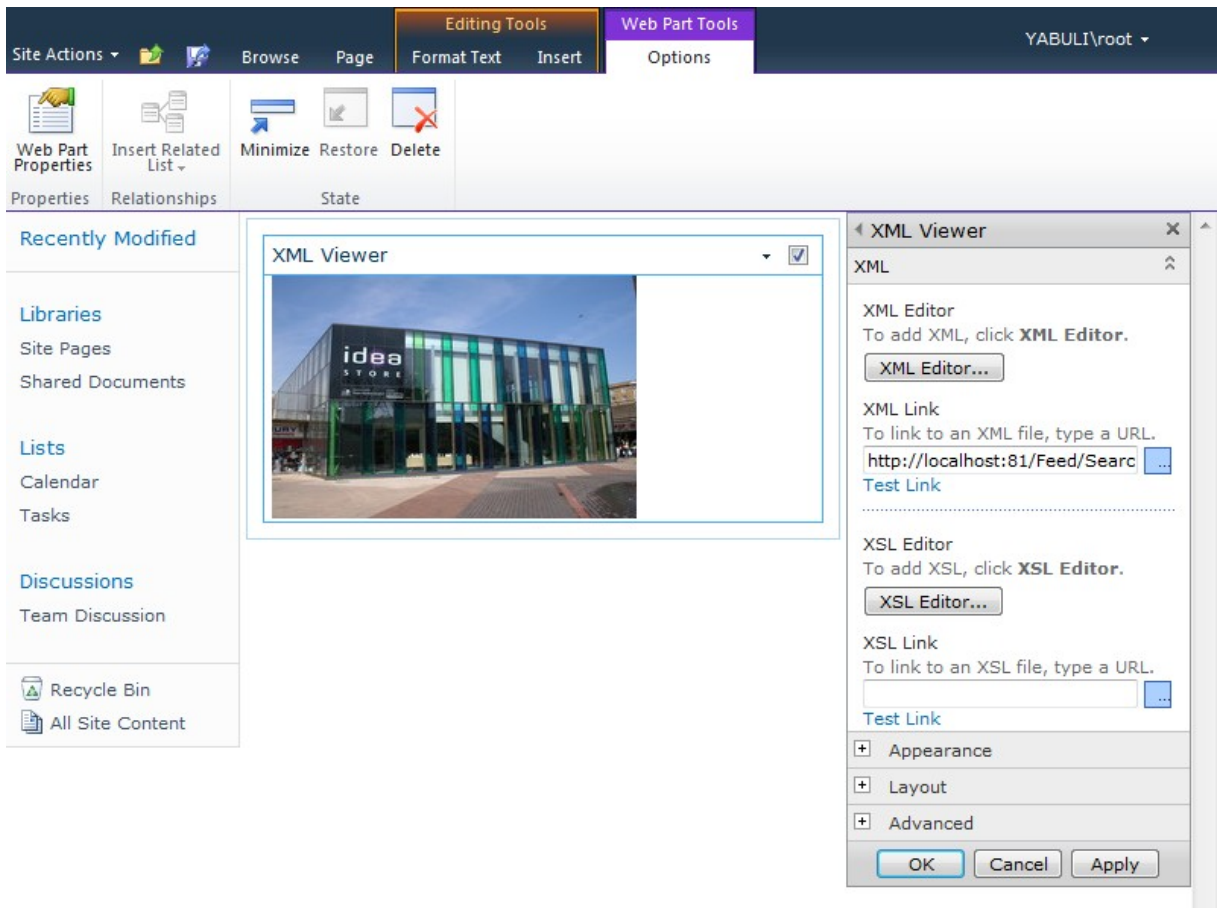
Editing Tools
Web Part Tools
Site Actions
Browse
Page
Format Text
Insert
Options
YABULI\root

Web Part Properties
Insert Related List
Minimize
Restore
Delete
Properties
Relationships
State

Recently Modified

Libraries
Site Pages
Shared Documents

Lists
Calendar
Tasks

Discussions
Team Discussion

Recycle Bin
All Site Content

XML Viewer

idea
STORE

XML Viewer
XML
XML Editor
To add XML, click **XML Editor**.
XML Editor...
XML Link
To link to an XML file, type a URL.
http://localhost:81/Feed/Searc
...
Test Link

XSL Editor
To add XSL, click **XSL Editor**.
XSL Editor...
XSL Link
To link to an XSL file, type a URL.
...
Test Link
Appearance
Layout
Advanced
OK
Cancel
Apply